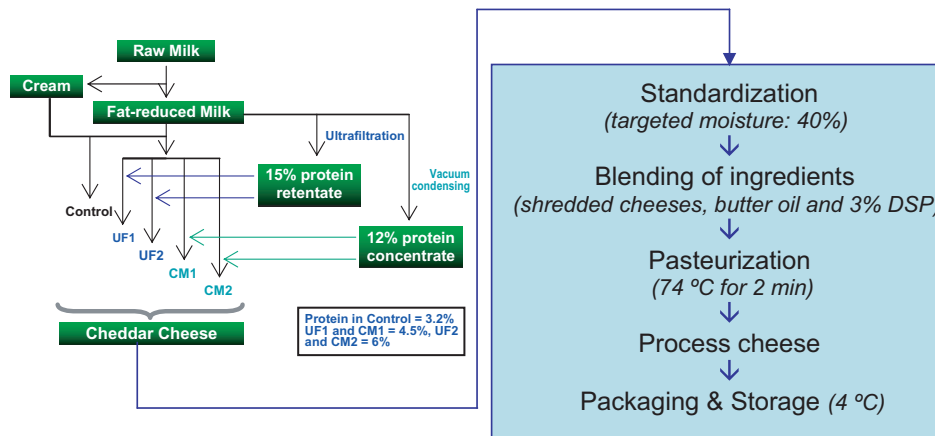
Raw Milk

Cream

Fat-reduced Milk

Ultrafiltration

Vacuum condensing

15% protein retentate

Control

UF1

UF2

CM1

CM2

12% protein concentrate

Cheddar Cheese

Protein in Control = 3.2% UF1 and CM1 = 4.5%, UF2 and CM2 = 6%

Standardization
(targeted moisture: 40%)

Blending of ingredients
(shredded cheeses, butter oil and 3% DSP)

Pasteurization
(74 ºC for 2 min)

Process cheese

Packaging & Storage (4 ºC)